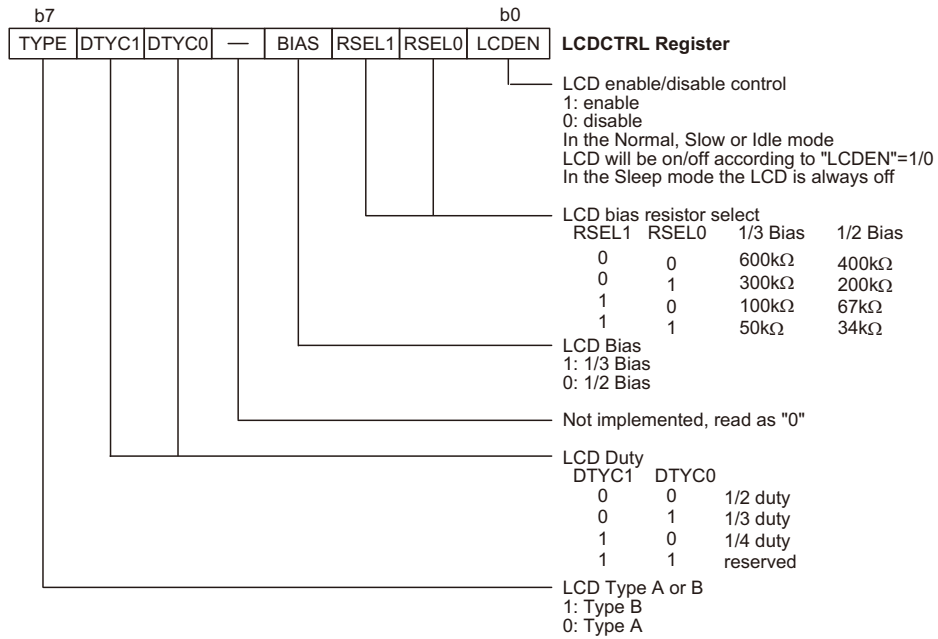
b7 b0

| TYPE | DTYC1 | DTYC0 | — | BIAS | RSEL1 | RSEL0 | LCDEN |
|---|---|---|---|---|---|---|---|

**LCDCTRL Register**

LCD enable/disable control
1: enable
0: disable
In the Normal, Slow or Idle mode
LCD will be on/off according to "LCDEN"=1/0
In the Sleep mode the LCD is always off

LCD bias resistor select

| RSEL1 | RSEL0 | 1/3 Bias | 1/2 Bias |
|---|---|---|---|
| 0 | 0 | 600k$\Omega$ | 400k$\Omega$ |
| 0 | 1 | 300k$\Omega$ | 200k$\Omega$ |
| 1 | 0 | 100k$\Omega$ | 67k$\Omega$ |
| 1 | 1 | 50k$\Omega$ | 34k$\Omega$ |

LCD Bias
1: 1/3 Bias
0: 1/2 Bias

Not implemented, read as "0"

LCD Duty

| DTYC1 | DTYC0 | |
|---|---|---|
| 0 | 0 | 1/2 duty |
| 0 | 1 | 1/3 duty |
| 1 | 0 | 1/4 duty |
| 1 | 1 | reserved |

LCD Type A or B
1: Type B
0: Type A